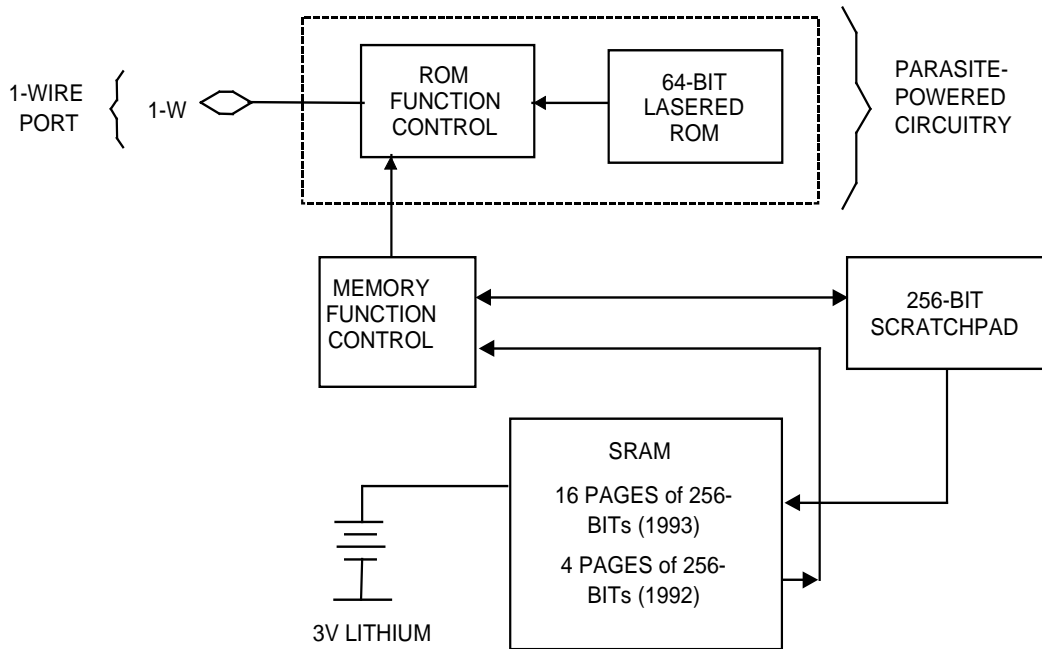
1-WIRE PORT

1-W

ROM FUNCTION CONTROL

64-BIT LASERED ROM

PARASITE-POWERED CIRCUITRY

MEMORY FUNCTION CONTROL

256-BIT SCRATCHPAD

SRAM

16 PAGES of 256-BITs (1993)

4 PAGES of 256-BITs (1992)

3V LITHIUM